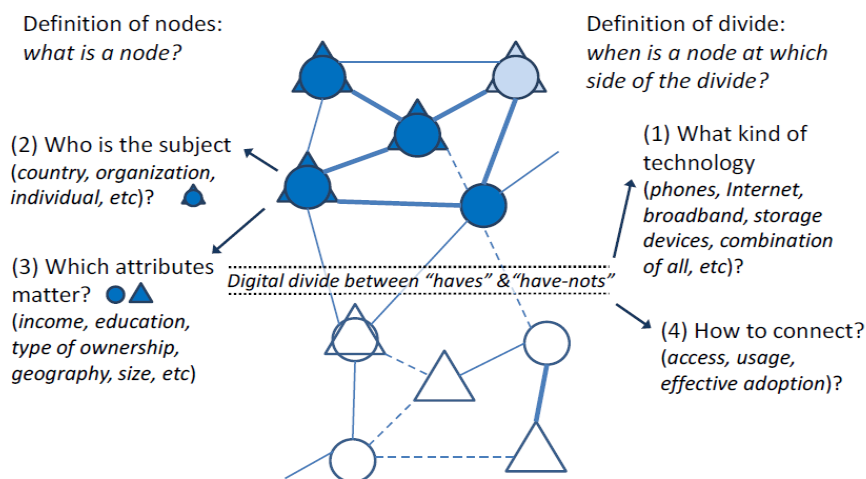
Definition of nodes:
*what is a node?*

Definition of divide:
*when is a node at which side of the divide?*

(2) Who is the subject (*country, organization, individual, etc*)?

(1) What kind of technology (*phones, Internet, broadband, storage devices, combination of all, etc*)?

(3) Which attributes matter?
(*income, education, type of ownership, geography, size, etc*)

*Digital divide between "haves" & "have-nots"*

(4) How to connect? (*access, usage, effective adoption*)?